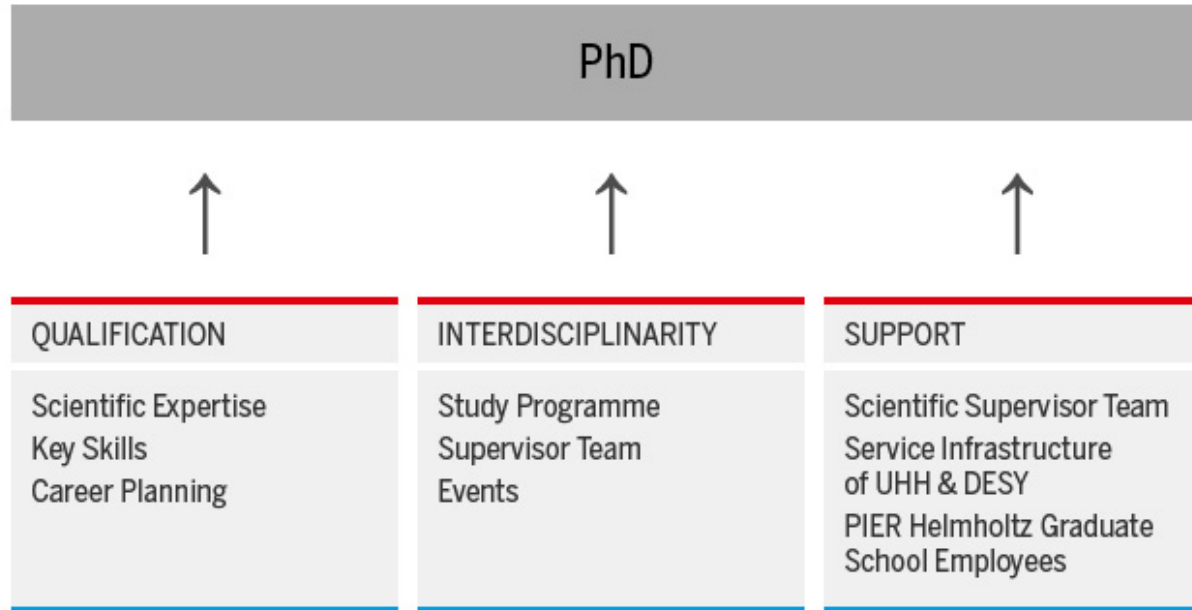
PhD

QUALIFICATION

Scientific Expertise
Key Skills
Career Planning

INTERDISCIPLINARITY

Study Programme
Supervisor Team
Events

SUPPORT

Scientific Supervisor Team
Service Infrastructure of UHH & DESY
PIER Helmholtz Graduate School Employees